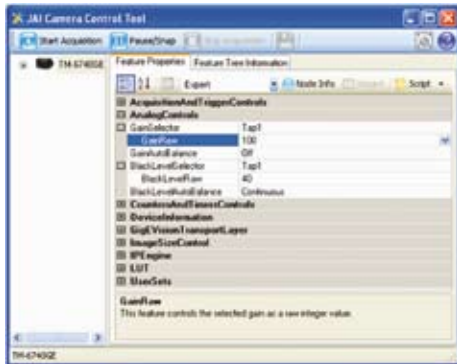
JAI Camera Control Tool

Start Acquisition Pause/Snap Stop Acquisition

TM-6740GE

Feature Properties Feature Tree Information

Expert Node Info Refresh Script

AcquisitionAndTriggerControls
AnalogControls
GainSelector Tap1
GainRaw 100
GainAutoBalance Off
BlackLevelSelector Tap1
BlackLevelRaw 40
BlackLevelAutoBalance Continuous
CountersAndTimersControls
DeviceInformation
GigEVisionTransportLayer
ImageSizeControl
IPEngine
LUT
UserSets

GainRaw
This feature controls the selected gain as a raw integer value.

TM-6740GE